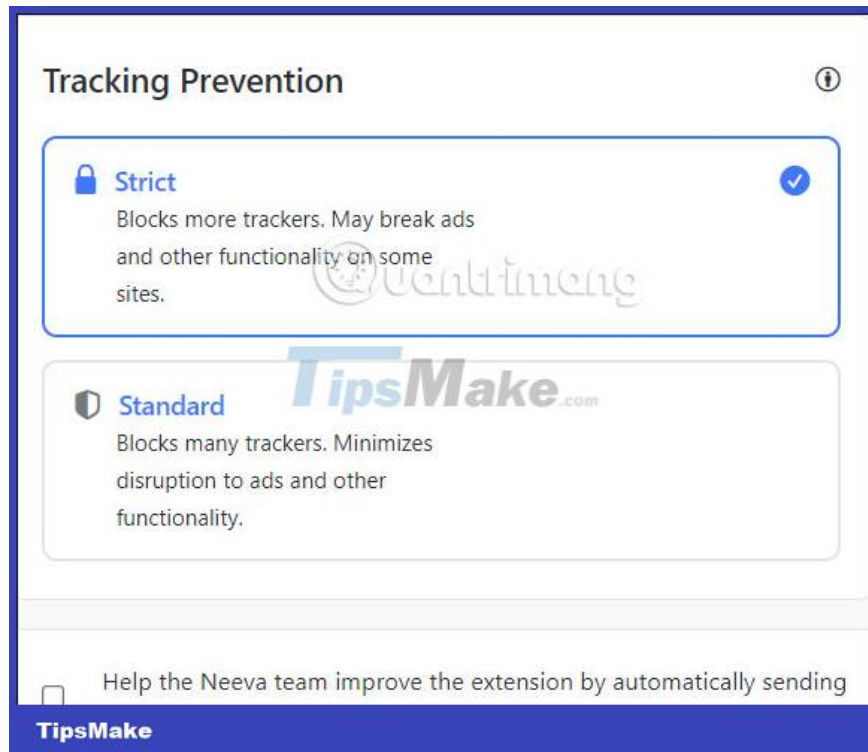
Tracking Prevention

Strict
Blocks more trackers. May break ads and other functionality on some sites.

TipsMake.com

Standard
Blocks many trackers. Minimizes disruption to ads and other functionality.

Help the Neeva team improve the extension by automatically sending

TipsMake